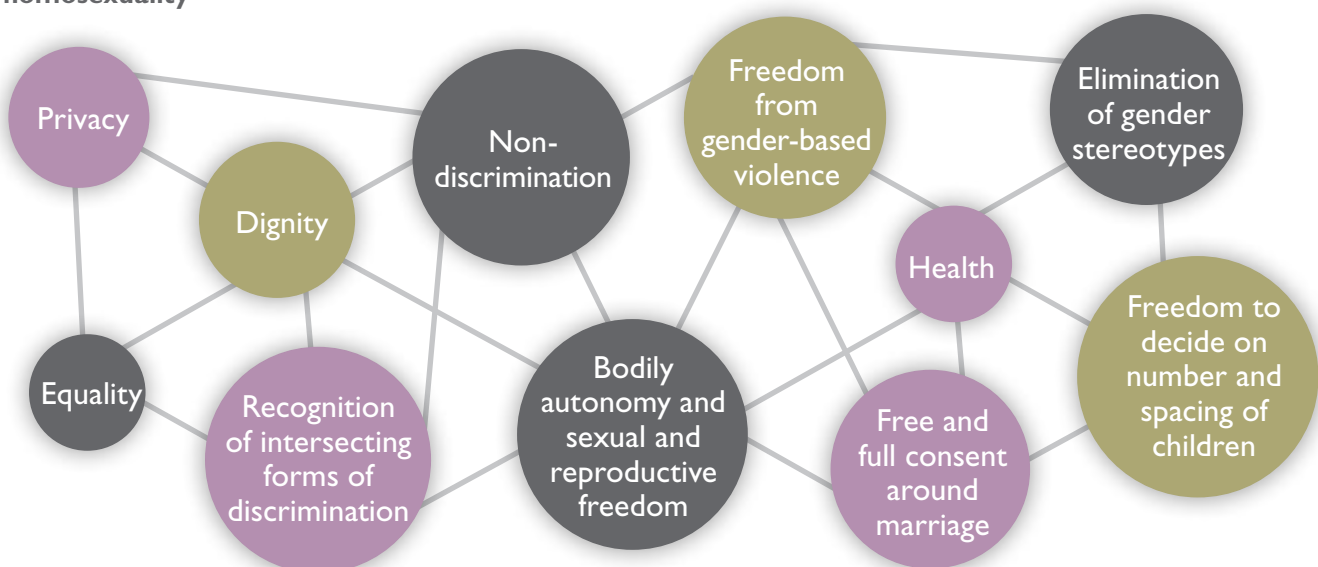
homosexuality

Privacy

Dignity

Non-discrimination

Freedom from gender-based violence

Elimination of gender stereotypes

Health

Equality

Recognition of intersecting forms of discrimination

Bodily autonomy and sexual and reproductive freedom

Free and full consent around marriage

Freedom to decide on number and spacing of children